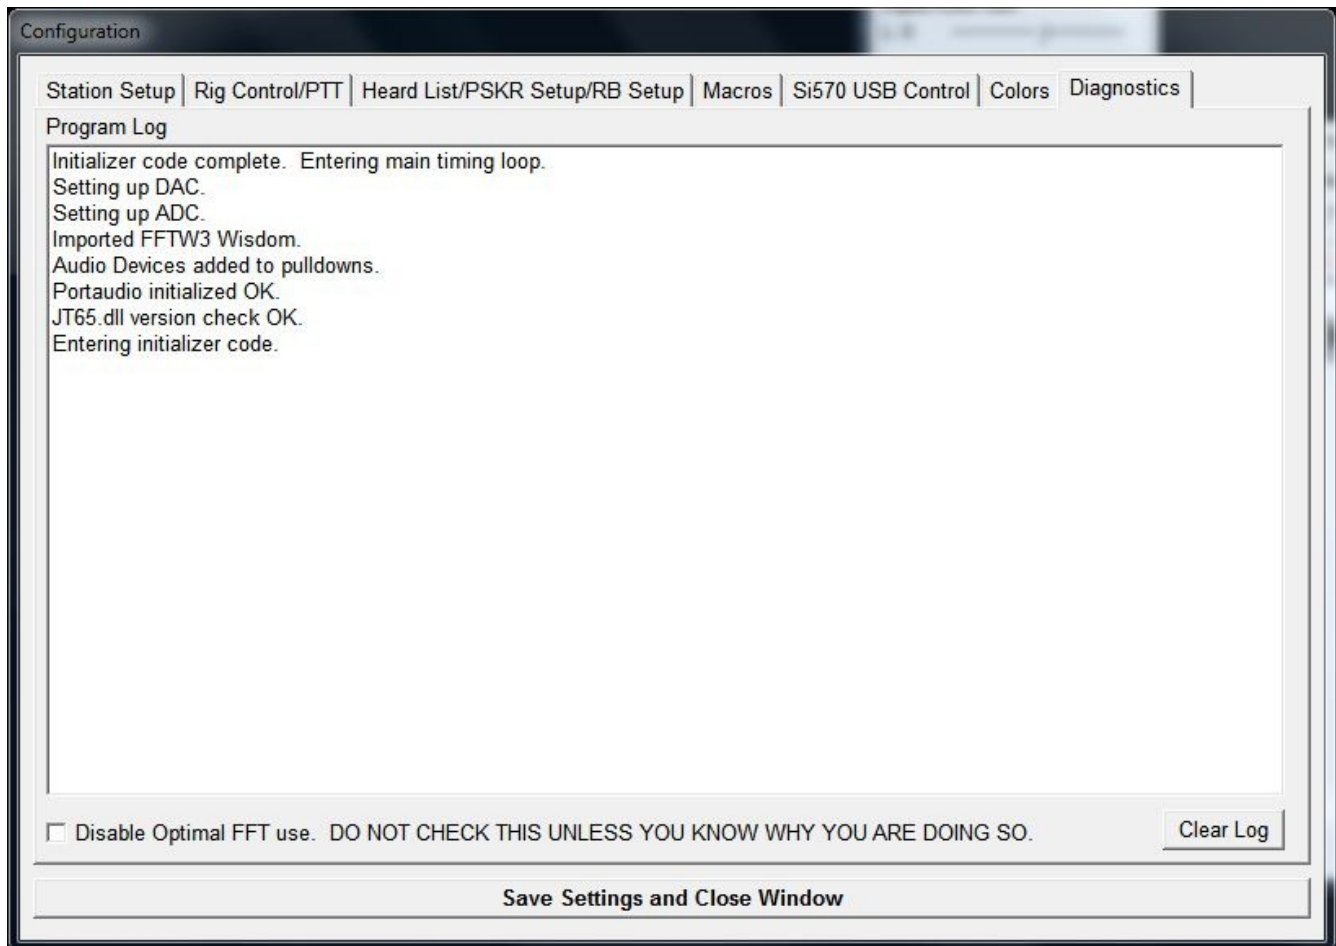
Configuration

Station Setup | Rig Control/PTT | Heard List/PSKR Setup/RB Setup | Macros | Si570 USB Control | Colors | Diagnostics

Program Log

Initializer code complete.  Entering main timing loop.
Setting up DAC.
Setting up ADC.
Imported FFTW3 Wisdom.
Audio Devices added to pulldowns.
Portaudio initialized OK.
JT65.dll version check OK.
Entering initializer code.

Disable Optimal FFT use.  DO NOT CHECK THIS UNLESS YOU KNOW WHY YOU ARE DOING SO.

Clear Log

Save Settings and Close Window